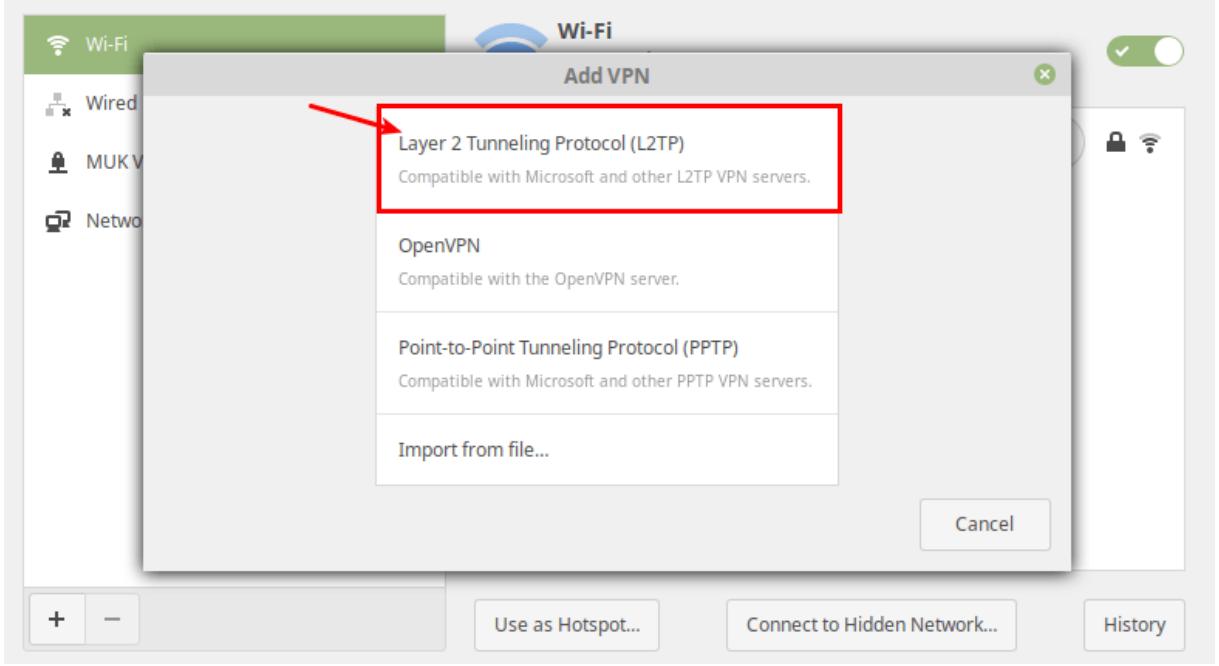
Wi-Fi

Wired

MUK V

Netwo

Wi-Fi

Add VPN

Layer 2 Tunneling Protocol (L2TP)

Compatible with Microsoft and other L2TP VPN servers.

OpenVPN

Compatible with the OpenVPN server.

Point-to-Point Tunneling Protocol (PPTP)

Compatible with Microsoft and other PPTP VPN servers.

Import from file...

Cancel

+ −

Use as Hotspot...

Connect to Hidden Network...

History